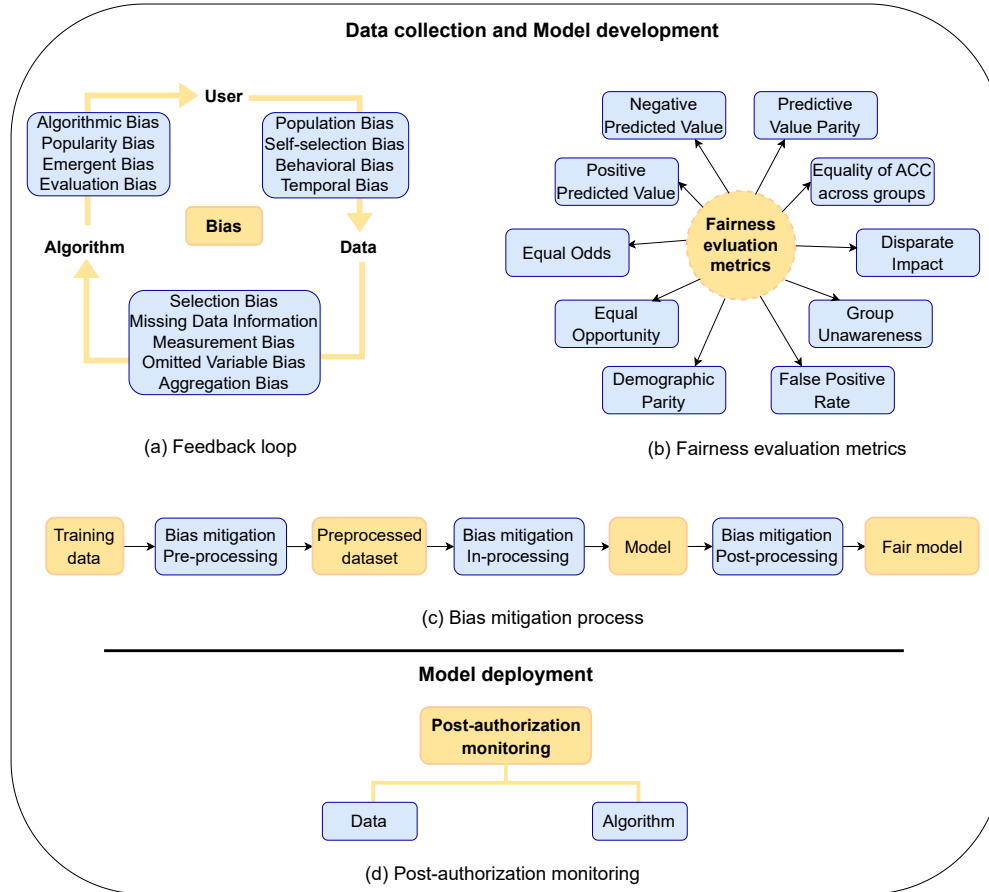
Data collection and Model development

User

Algorithmic Bias
Popularity Bias
Emergent Bias
Evaluation Bias

Population Bias
Self-selection Bias
Behavioral Bias
Temporal Bias

Bias

Algorithm

Data

Selection Bias
Missing Data Information
Measurement Bias
Omitted Variable Bias
Aggregation Bias

(a) Feedback loop

Negative Predicted Value

Predictive Value Parity

Positive Predicted Value

Equality of ACC across groups

Fairness evluation metrics

Equal Odds

Disparate Impact

Equal Opportunity

Group Unawareness

Demographic Parity

False Positive Rate

(b) Fairness evaluation metrics

Training data → Bias mitigation Pre-processing → Preprocessed dataset → Bias mitigation In-processing → Model → Bias mitigation Post-processing → Fair model

(c) Bias mitigation process

Model deployment

Post-authorization monitoring

Data

Algorithm

(d) Post-authorization monitoring